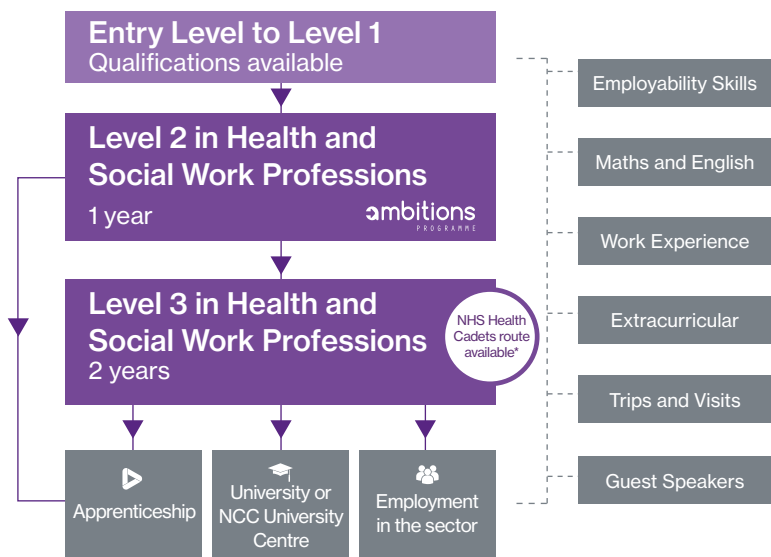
Entry Level to Level 1
Qualifications available

Level 2 in Health and Social Work Professions
1 year
ambitions
PROGRAMME

Level 3 in Health and Social Work Professions
2 years
NHS Health Cadets route available*

Apprenticeship

University or NCC University Centre

Employment in the sector

Employability Skills

Maths and English

Work Experience

Extracurricular

Trips and Visits

Guest Speakers